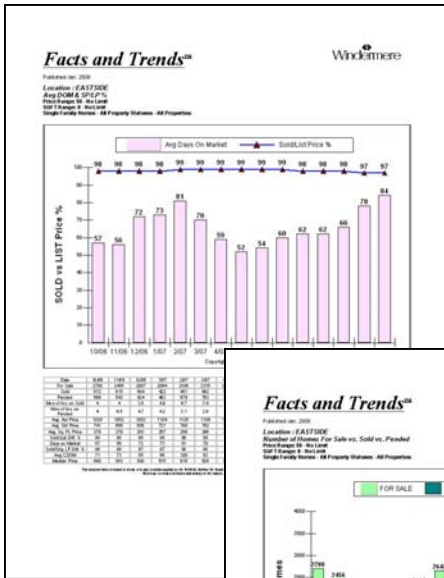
Facts and Trends℠

Windermere

Published Jan. 2008

Location : EASTSIDE
Avg DOM & SP/LP %
Price Range: $0 - No Limit
SQFT Range: 0 - No Limit
Single Family Homes - All Property Statuses - All Properties

Avg Days On Market

Sold/List Price %

SOLD vs LIST Price %

100 80 60 40 20 0

98 98 98 98 98 99 99 99 99 99 99 98 97 97

57 56 72 73 81 70 59 52 54 60 62 62 66 78 84

10/06 11/06 12/06 1/07 2/07 3/07 4/07

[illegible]

Facts and Trends℠

Published Jan. 2008

Location : EASTSIDE
Number of Homes For Sale vs. Sold vs. Pended
Price Range: $0 - No Limit
SQFT Range: 0 - No Limit
Single Family Homes - All Property Statuses - All Properties

FOR SALE

4000 3500 3000 2500

2798 2454

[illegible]